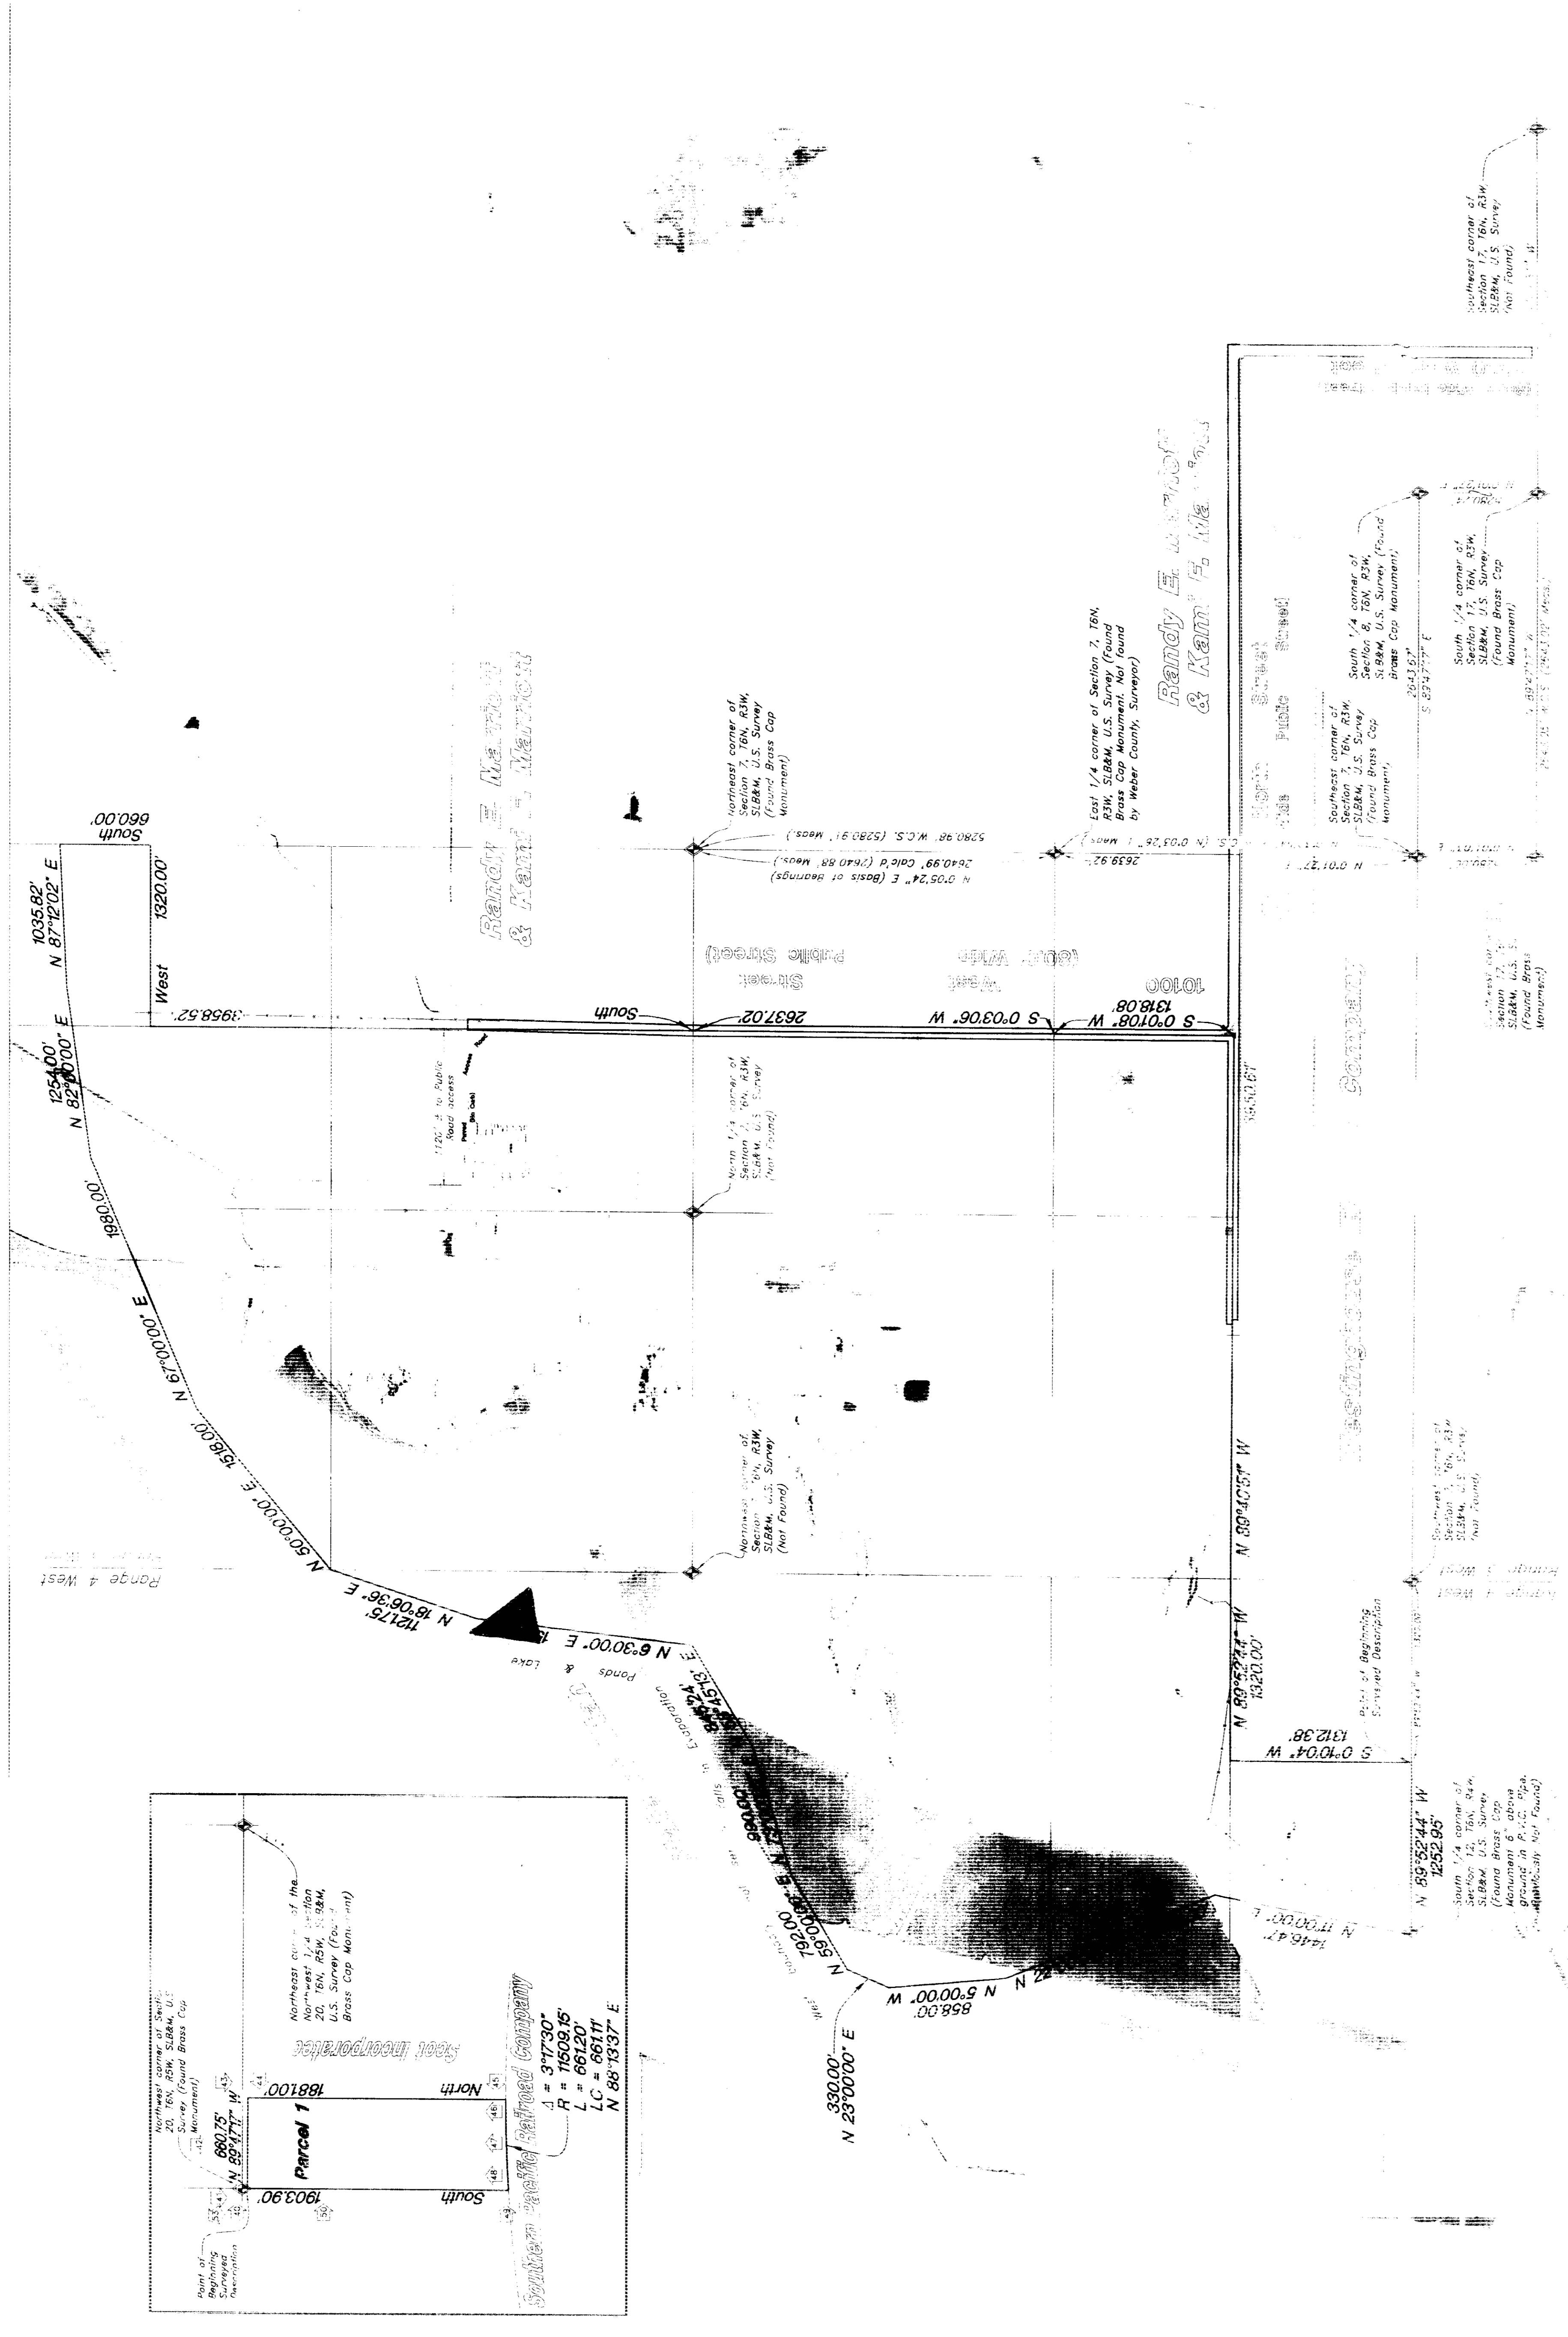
1035.82'
N 87°12'02" E
South
660.00'
West
1320.00'
3958.52'
1254.00'
N 82°00'00" E
1980.00'
N 67°00'00" E
1518.00'
N 50°00'00" E
1121.75'
N 18°06'36" E
N 6°30'00" E
Ponds & Lake
Range 4 West
Randy E. Marriott & Kami E. Marriott
Northeast corner of Section 7, T6N, R3W, SLB&M, U.S. Survey (Found Brass Cap Monument)
N 0°05'24" E (Basis of Bearings)
2640.99' Calc'd (2640.88' Meas.)
5280.98' W.C.S. (5280.91' Meas.)
East 1/4 corner of Section 7, T6N, R3W, SLB&M, U.S. Survey (Found Brass Cap Monument. Not Found by Weber County, Surveyor)
2639.92'
N 0°01'27" E
10100 West Street (80' Wide Public Street)
South
2637.02'
S 0°03'06" W
1318.08'
S 0°01'08" W
North 1/4 corner of Section 7, T6N, R3W, SLB&M, U.S. Survey (Not Found)
120' R/W to Public Road Access
Northwest corner of Section 7, T6N, R3W, SLB&M, U.S. Survey (Not Found)
3950.61'
N 89°40'51" W
N 89°52'44" W
1320.00'
S 0°10'04" W
1312.38'
Point of Beginning Surveyed Description
N 89°52'44" W
1252.95'
South 1/4 corner of Section 18, T6N, R4W, SLB&M, U.S. Survey (Found Brass Cap Monument 6" above ground in P.V.C. Pipe. Previously Not Found)
Southeast corner of Section 7, T6N, R3W, SLB&M, U.S. Survey (Found Brass Cap Monument)
South 1/4 corner of Section 8, T6N, R3W, SLB&M, U.S. Survey (Found Brass Cap Monument)
2643.67'
South 1/4 corner of Section 17, T6N, R3W, SLB&M, U.S. Survey (Found Brass Cap Monument)
Southeast corner of Section 17, T6N, R3W, SLB&M, U.S. Survey (Not Found)
Randy E. Marriott & Kami E. Marriott
Company
990.00'
N 33°45'13" E
792.00'
N 59°00'00" E
330.00'
N 23°00'00" E
858.00'
N 5°00'00" W
1446.47'
N 17°00'00" E
Northwest corner of Section 20, T6N, R3W, SLB&M, U.S. Survey (Found Brass Cap Monument)
Northeast corner of the Northwest 1/4 Section 20, T6N, R3W, SLB&M, U.S. Survey (Found Brass Cap Monument)
Point of Beginning Surveyed Description
660.75'
N 89°47'17" W
1881.00'
North
Parcel 1
1903.90'
South
Southern Pacific Railroad Company
Δ = 3°17'30"
R = 11509.15'
L = 661.20'
LC = 661.11'
N 88°13'37" E